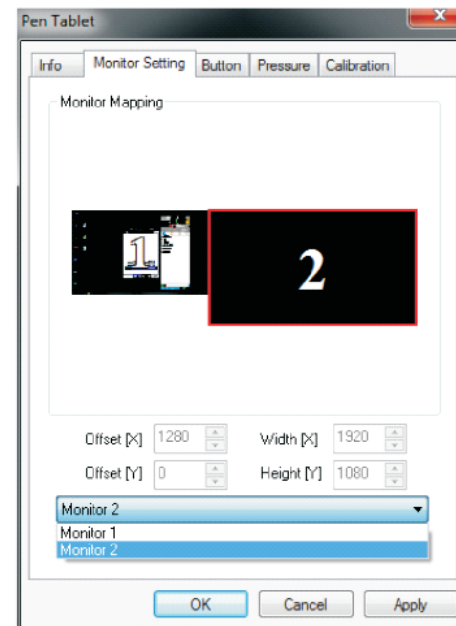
Pen Tablet

Info | Monitor Setting | Button | Pressure | Calibration

Monitor Mapping

1

2

Offset [X] 1280

Width [X] 1920

Offset [Y] 0

Height [Y] 1080

Monitor 2

Monitor 1
Monitor 2

OK

Cancel

Apply